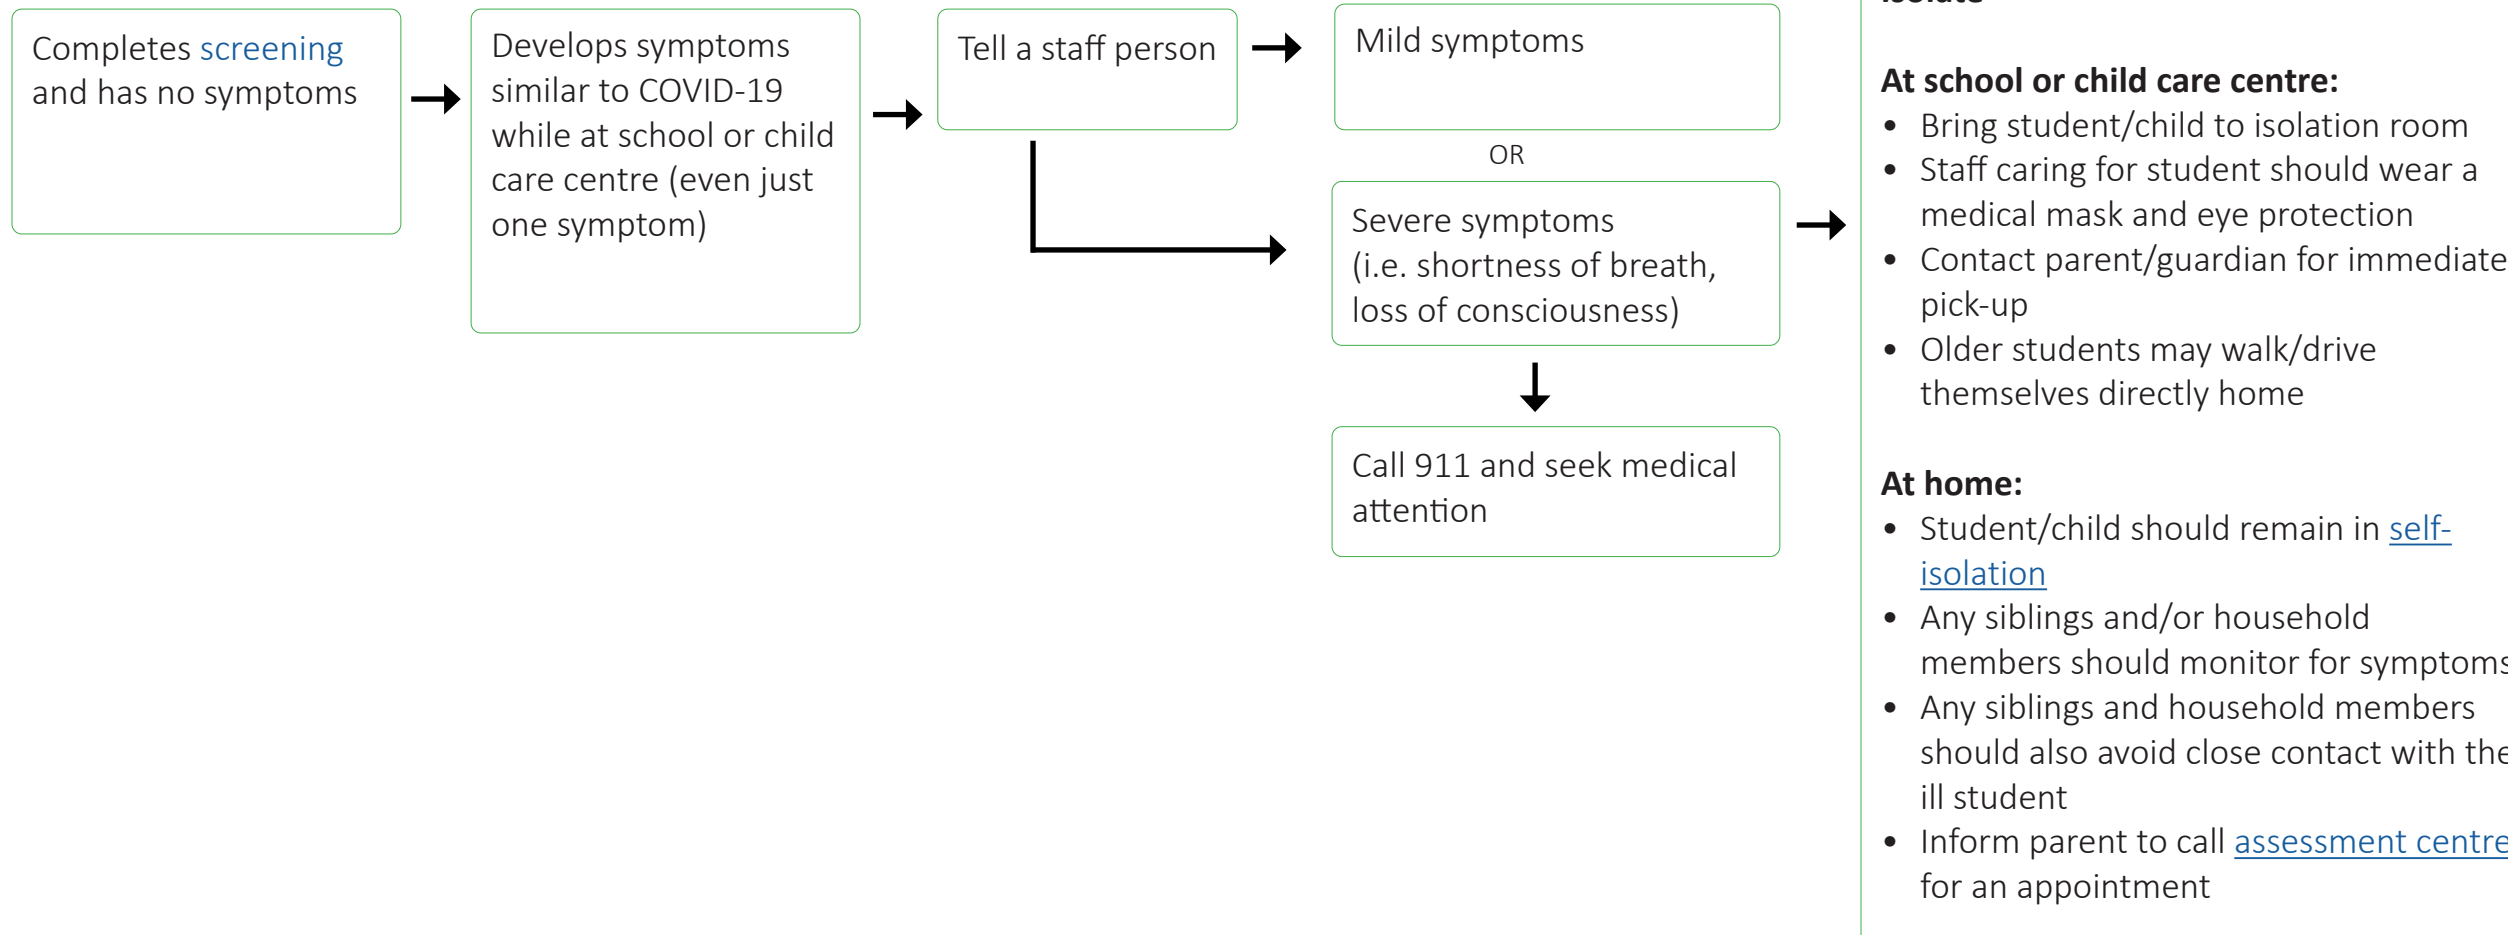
Completes screening and has no symptoms

Develops symptoms similar to COVID-19 while at school or child care centre (even just one symptom)

Tell a staff person

Mild symptoms

OR

Severe symptoms (i.e. shortness of breath, loss of consciousness)

Call 911 and seek medical attention

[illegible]

At school or child care centre:
• Bring student/child to isolation room
• Staff caring for student should wear a medical mask and eye protection
• Contact parent/guardian for immediate pick-up
• Older students may walk/drive themselves directly home

At home:
• Student/child should remain in self-isolation
• Any siblings and/or household members should monitor for symptoms
• Any siblings and household members should also avoid close contact with the ill student
• Inform parent to call assessment centre for an appointment